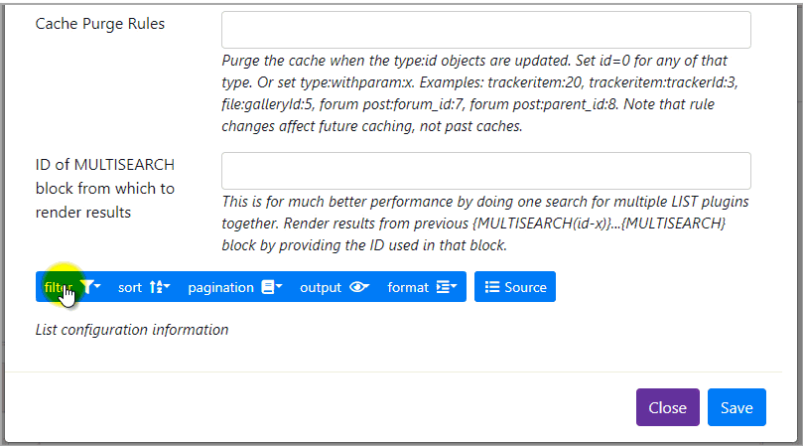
Cache Purge Rules

Purge the cache when the type:id objects are updated. Set id=0 for any of that type. Or set type:withparam:x. Examples: trackeritem:20, trackeritem:trackerId:3, file:galleryId:5, forum post:forum_id:7, forum post:parent_id:8. Note that rule changes affect future caching, not past caches.

ID of MULTISEARCH block from which to render results

This is for much better performance by doing one search for multiple LIST plugins together. Render results from previous {MULTISEARCH(id-x)}...{MULTISEARCH} block by providing the ID used in that block.

filter sort pagination output format Source

List configuration information

Close Save